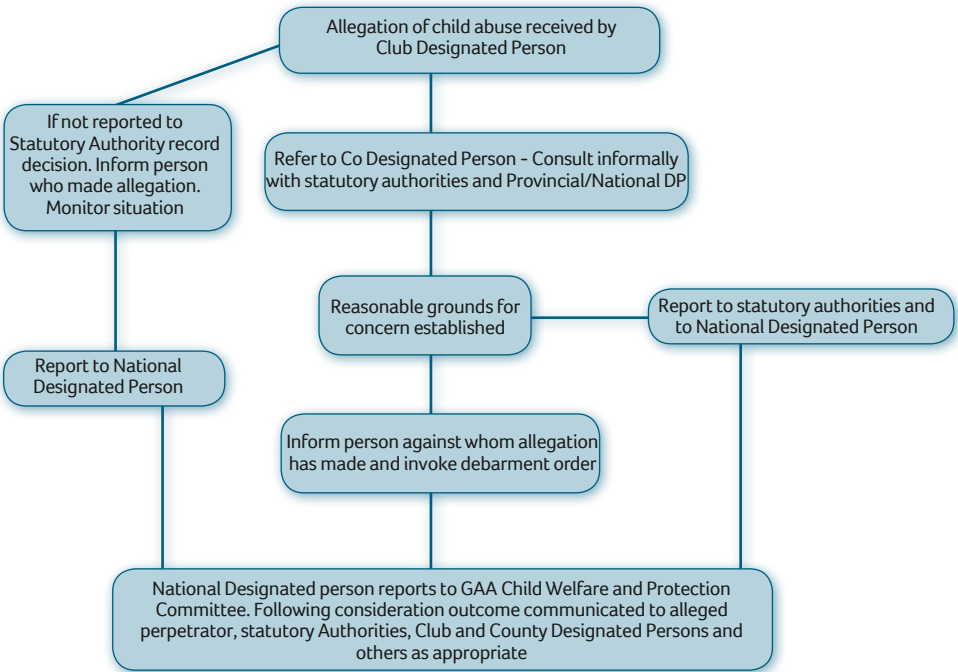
Allegation of child abuse received by Club Designated Person

If not reported to Statutory Authority record decision. Inform person who made allegation. Monitor situation

Refer to Co Designated Person - Consult informally with statutory authorities and Provincial/National DP

Reasonable grounds for concern established

Report to statutory authorities and to National Designated Person

Report to National Designated Person

Inform person against whom allegation has made and invoke debarment order

National Designated person reports to GAA Child Welfare and Protection Committee. Following consideration outcome communicated to alleged perpetrator, statutory Authorities, Club and County Designated Persons and others as appropriate